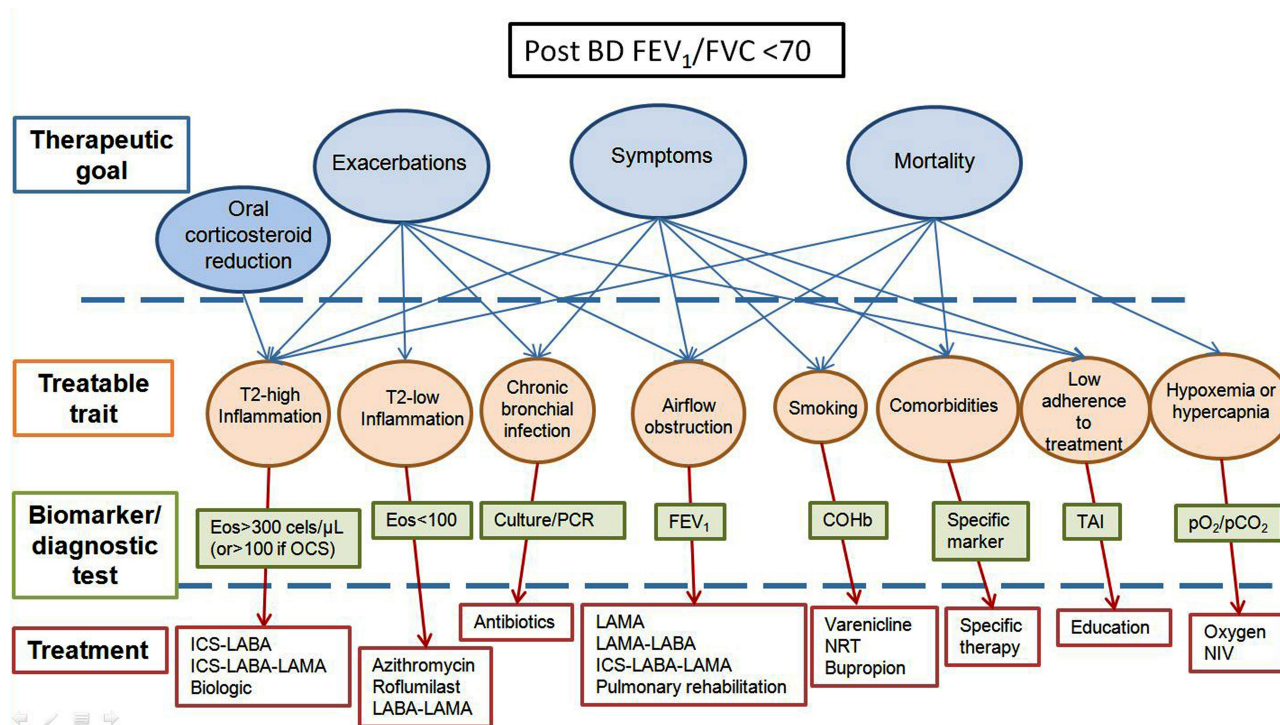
Post BD FEV$_1$/FVC <70

Therapeutic goal

Exacerbations

Symptoms

Mortality

Oral corticosteroid reduction

Treatable trait

T2-high Inflammation

T2-low Inflammation

Chronic bronchial infection

Airflow obstruction

Smoking

Comorbidities

Low adherence to treatment

Hypoxemia or hypercapnia

Biomarker/ diagnostic test

Eos>300 cels/µL (or>100 if OCS)

Eos<100

Culture/PCR

FEV$_1$

COHb

Specific marker

TAI

pO$_2$/pCO$_2$

Treatment

ICS-LABA
ICS-LABA-LAMA
Biologic

Azithromycin
Roflumilast
LABA-LAMA

Antibiotics

LAMA
LAMA-LABA
ICS-LABA-LAMA
Pulmonary rehabilitation

Varenicline
NRT
Bupropion

Specific therapy

Education

Oxygen
NIV